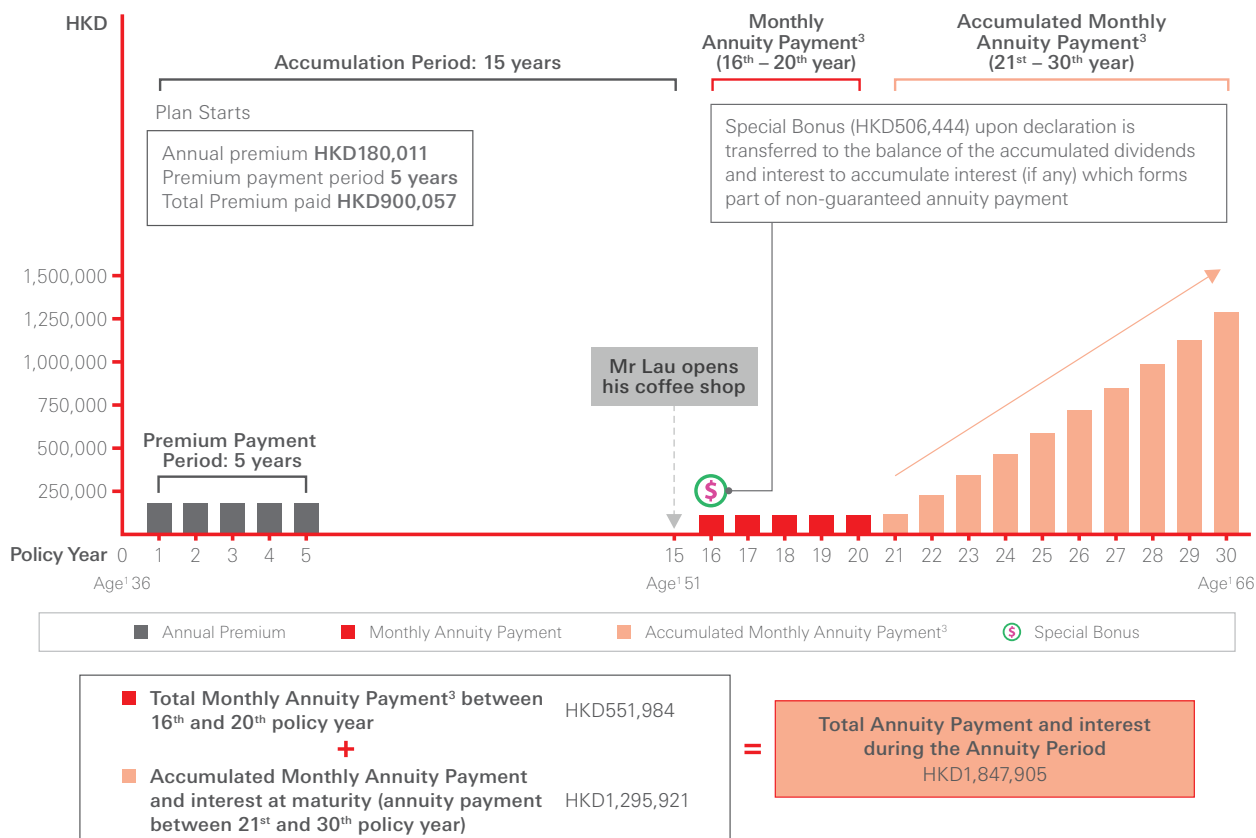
HKD

Accumulation Period: 15 years

Monthly Annuity Payment$^3$ ($16^{th}$ – $20^{th}$ year)

Accumulated Monthly Annuity Payment$^3$ ($21^{st}$ – $30^{th}$ year)

Plan Starts

Annual premium **HKD180,011**
Premium payment period **5 years**
Total Premium paid **HKD900,057**

Special Bonus (HKD506,444) upon declaration is transferred to the balance of the accumulated dividends and interest to accumulate interest (if any) which forms part of non-guaranteed annuity payment

1,500,000
1,250,000
1,000,000
750,000
500,000
250,000

Mr Lau opens his coffee shop

Premium Payment Period: 5 years

$

Policy Year 0 1 2 3 4 5 15 16 17 18 19 20 21 22 23 24 25 26 27 28 29 30

Age$^1$ 36 Age$^1$ 51 Age$^1$ 66

Annual Premium Monthly Annuity Payment Accumulated Monthly Annuity Payment$^3$ $ Special Bonus

Total Monthly Annuity Payment$^3$ between $16^{th}$ and $20^{th}$ policy year HKD551,984
+
Accumulated Monthly Annuity Payment and interest at maturity (annuity payment between $21^{st}$ and $30^{th}$ policy year) HKD1,295,921

=

Total Annuity Payment and interest during the Annuity Period
HKD1,847,905